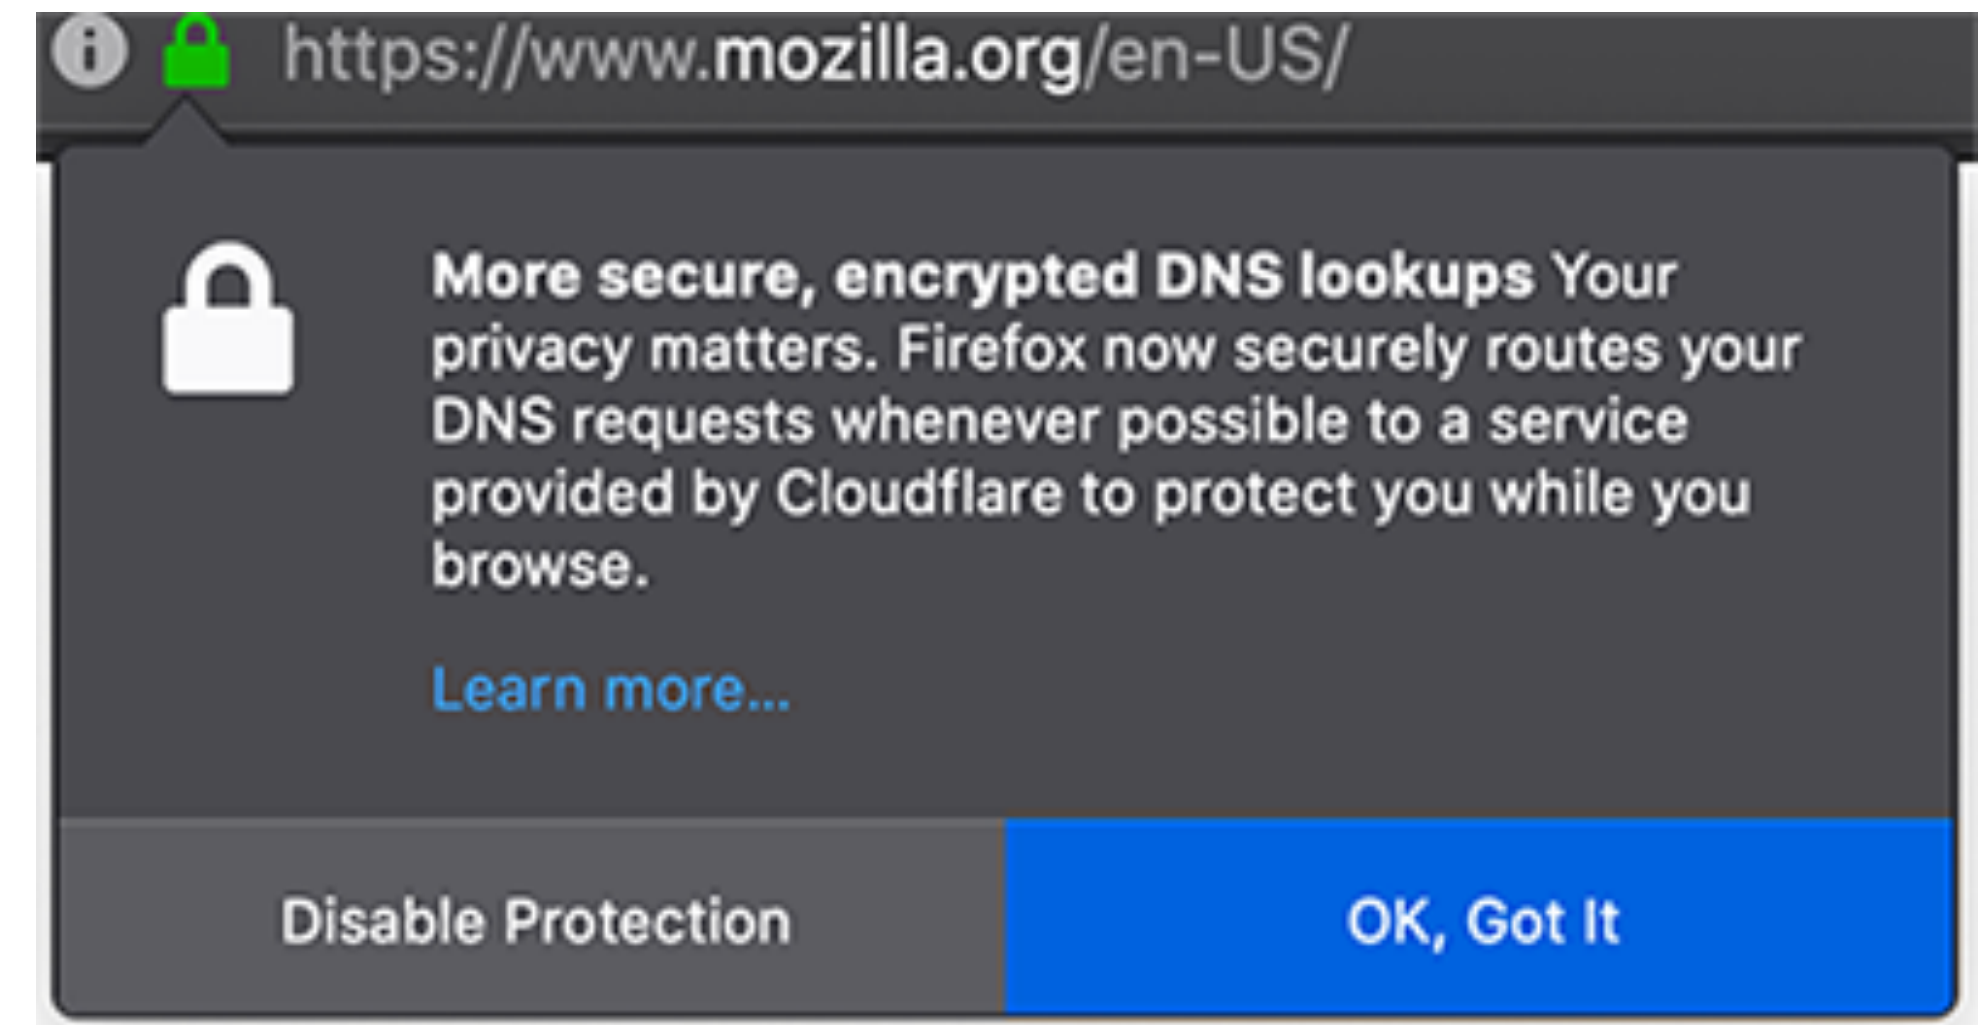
https://www.mozilla.org/en-US/

More secure, encrypted DNS lookups Your privacy matters. Firefox now securely routes your DNS requests whenever possible to a service provided by Cloudflare to protect you while you browse.

Learn more...

Disable Protection

OK, Got It